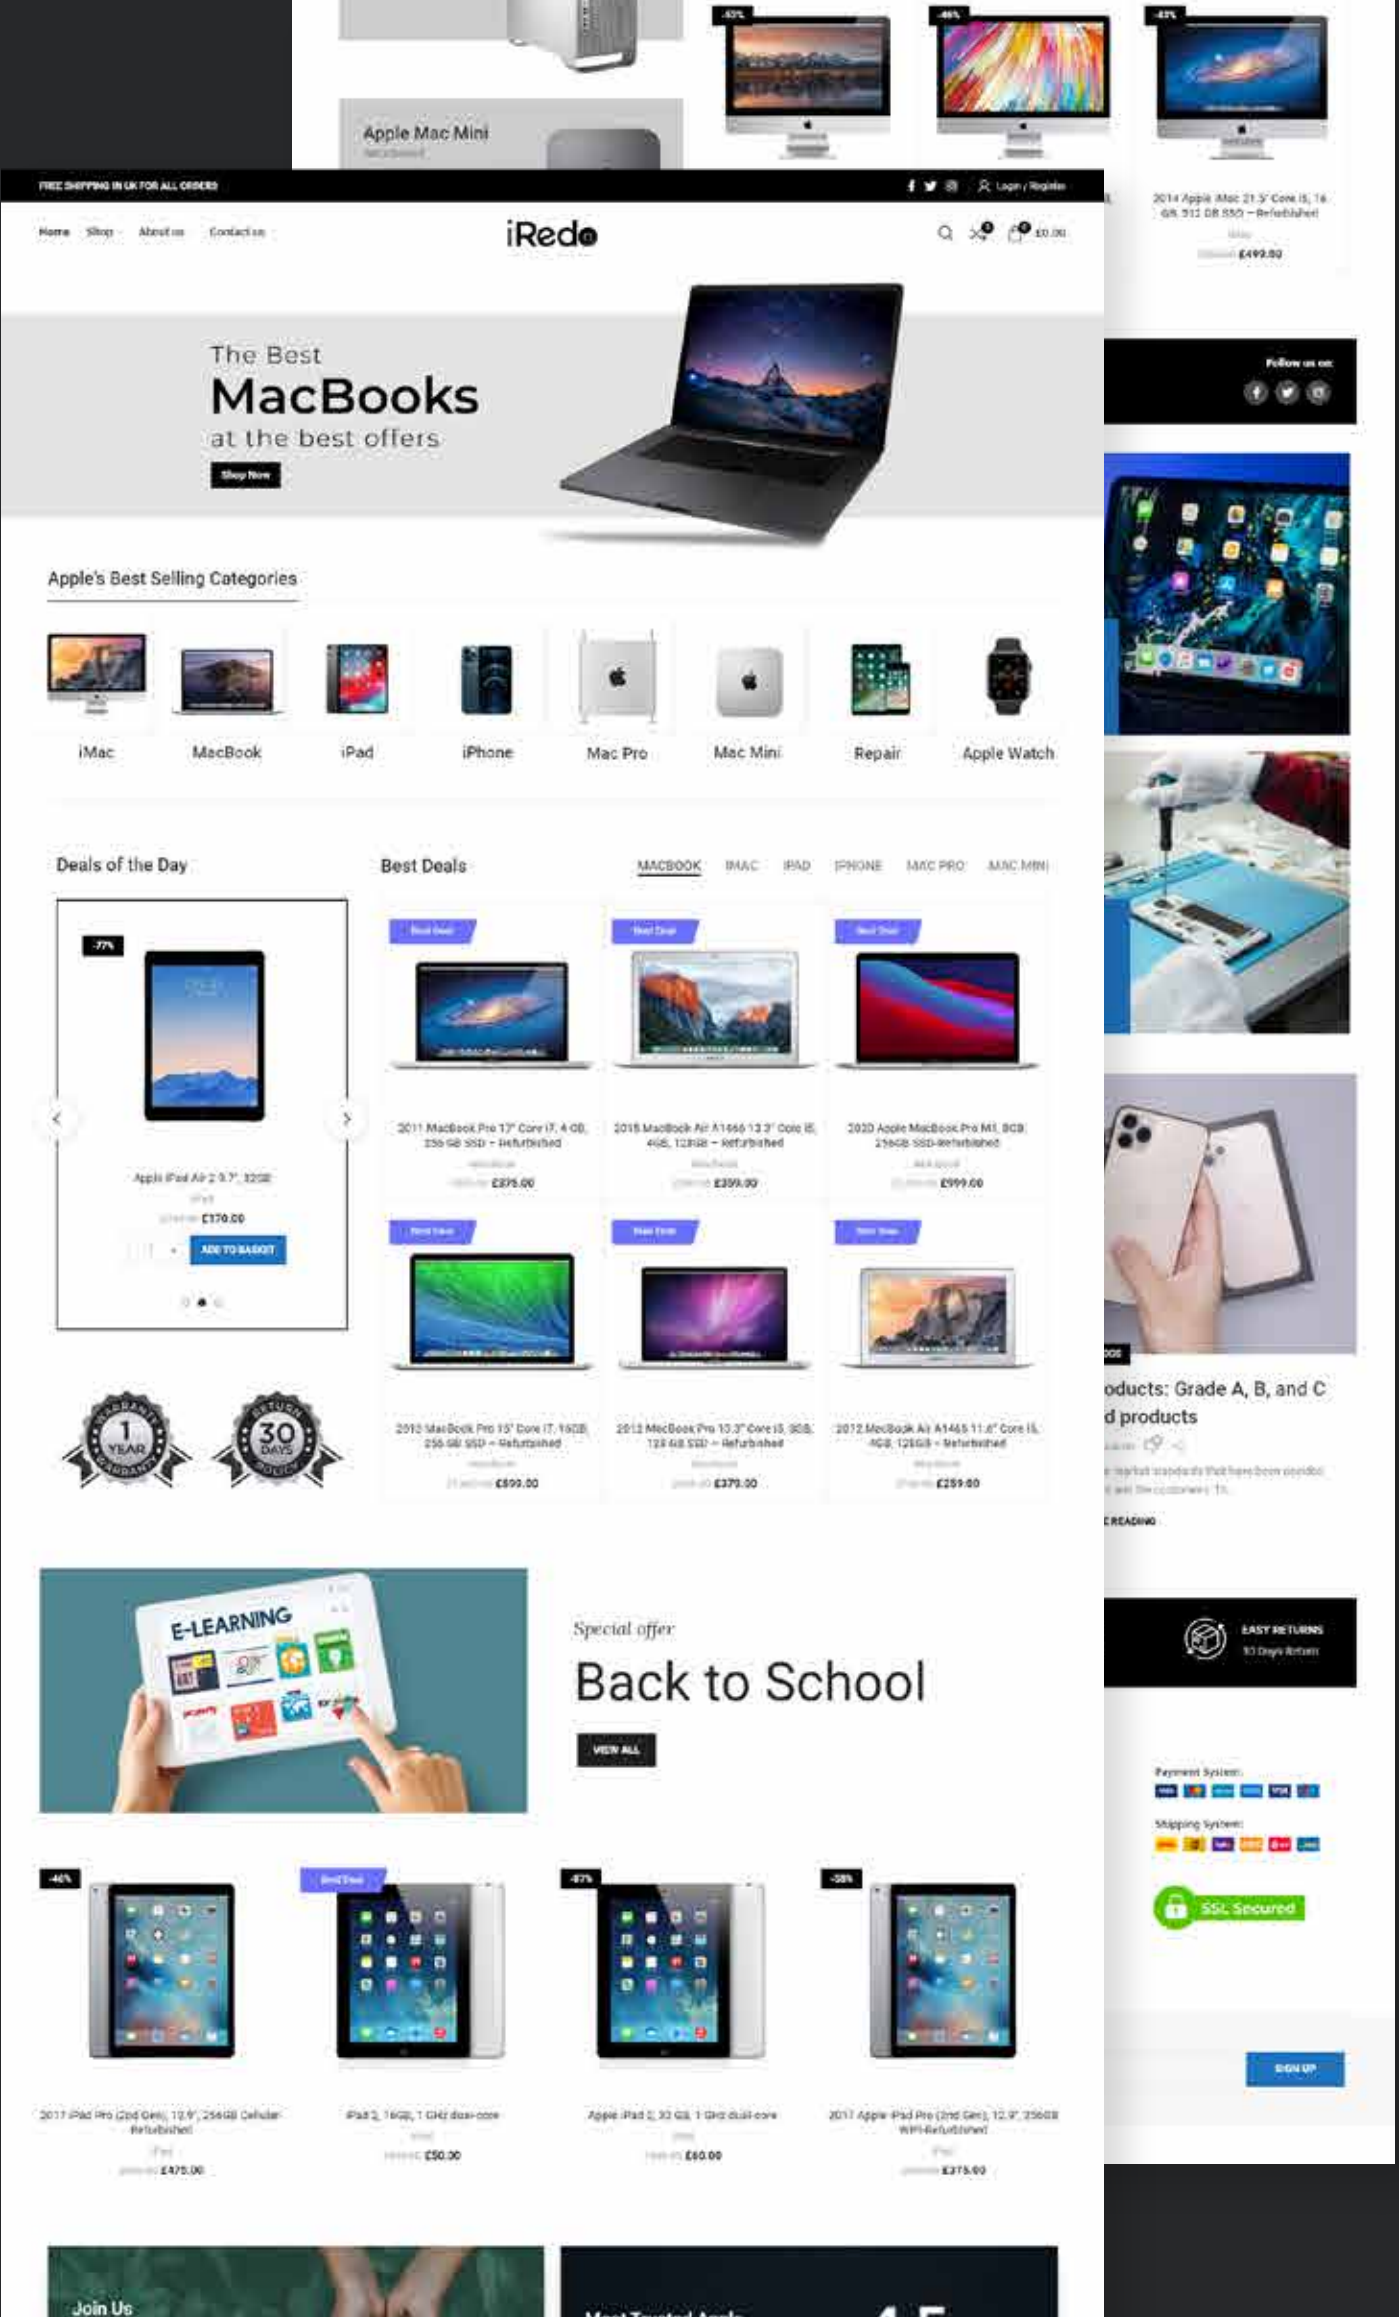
Apple Mac Mini

-43% -46% -43%

2014 Apple iMac 21.5" Core i5, 16 GB, 512 GB SSD – Refurbished
£499.00

FREE SHIPPING IN UK FOR ALL ORDERS
Login / Register

Home Shop About us Contact us
iRedo
£0.00

The Best
MacBooks
at the best offers
Shop Now

Follow us on:

Apple's Best Selling Categories

iMac MacBook iPad iPhone Mac Pro Mac Mini Repair Apple Watch

Deals of the Day

-77%
Apple iPad Air 2 9.7", 32GB
£170.00
ADD TO BASKET

Best Deals
MACBOOK IMAC IPAD IPHONE MAC PRO MAC MINI

Best Deal
2011 MacBook Pro 17" Core i7, 4 GB, 256 GB SSD – Refurbished
£375.00

Best Deal
2015 MacBook Air A1466 13.3" Core i5, 4GB, 128GB – Refurbished
£359.00

Best Deal
2020 Apple MacBook Pro M1, 8GB, 256GB SSD-Refurbished
£999.00

Best Deal
2013 MacBook Pro 15" Core i7, 16GB, 256 GB SSD – Refurbished
£899.00

Best Deal
2012 MacBook Pro 13.3" Core i5, 8GB, 128 GB SSD – Refurbished
£379.00

Best Deal
2012 MacBook Air A1465 11.6" Core i5, 4GB, 128GB – Refurbished
£259.00

1 YEAR WARRANTY
RETURN 30 DAYS POLICY

oducts: Grade A, B, and C
d products
READING

E-LEARNING

Special offer
Back to School
VIEW ALL

EASY RETURNS
30 Days Return

Payment System:
Shipping System:
SSL Secured

-46%
2017 iPad Pro (2nd Gen), 12.9", 256GB Cellular-Refurbished
iPad
£470.00

Best Deal
iPad 2, 16GB, 1 GHz dual-core
£50.00

-67%
Apple iPad 2, 32 GB, 1 GHz dual-core
£60.00

-38%
2017 Apple iPad Pro (2nd Gen), 12.9", 256GB WiFi-Refurbished
iPad
£375.00

SIGN UP

Join Us
Most Trusted Apple